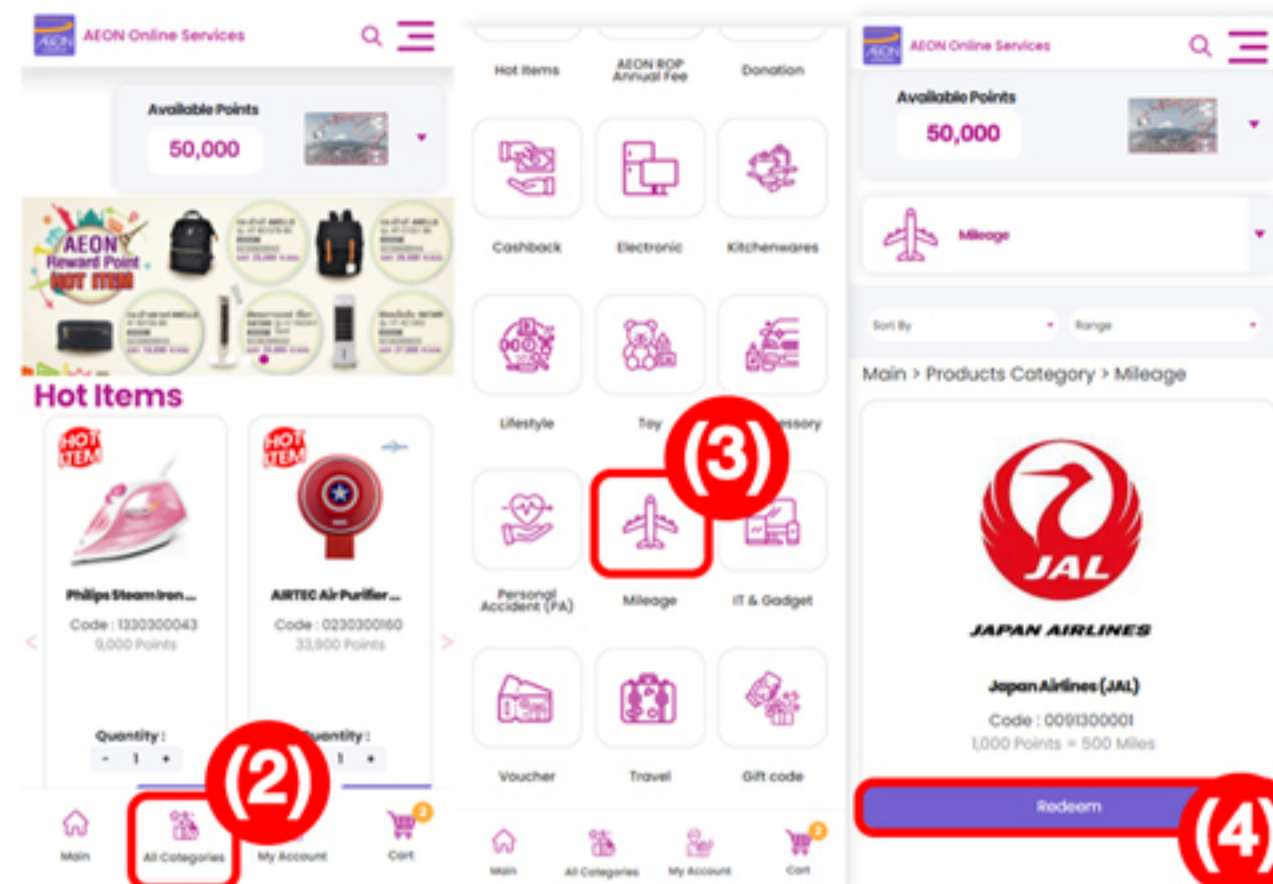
AEON Online Services

Available Points
50,000

AEON Reward Point HOT ITEM

Hot Items

HOT ITEM
Philips Steam Iron ...
Code : 1330300043
9,000 Points
Quantity :
- 1 +

HOT ITEM
AIRTEC Air Purifier ...
Code : 0230300160
33,900 Points
Quantity :
- 1 +

(2)

Main
All Categories
My Account
Cart
2

Hot Items
AEON ROP Annual Fee
Donation
Cashback
Electronic
Kitchenwares
Lifestyle
Toy
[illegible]essory
(3)
Personal Accident (PA)
Mileage
IT & Gadget
Voucher
Travel
Gift code

Main
All Categories
My Account
Cart
2

AEON Online Services

Available Points
50,000

Mileage

Sort By
Range

Main > Products Category > Mileage

JAL
JAPAN AIRLINES

Japan Airlines (JAL)
Code : 0091300001
1,000 Points = 500 Miles

Redeem
(4)